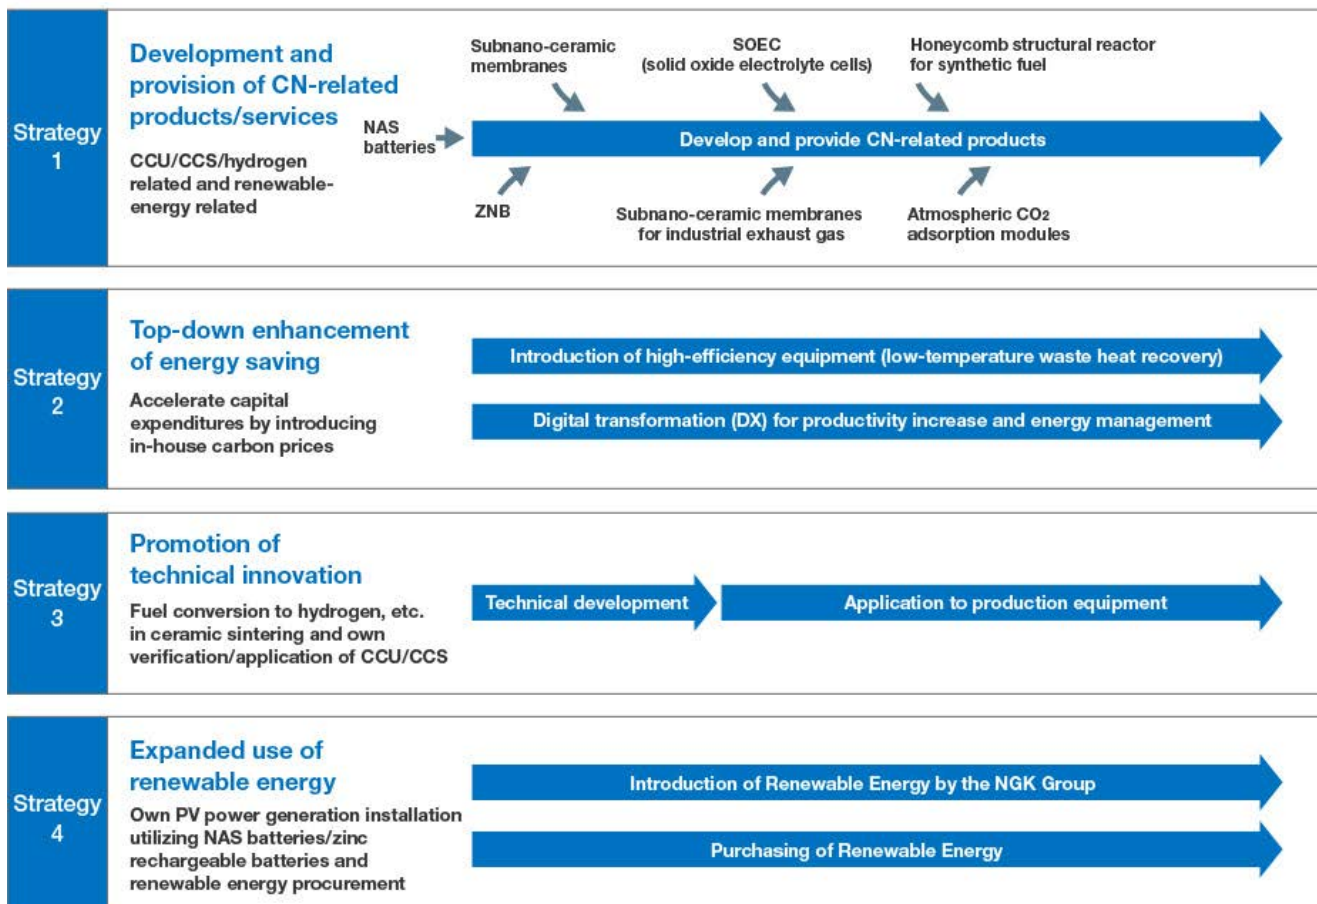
Strategy 1

Development and provision of CN-related products/services

CCU/CCS/hydrogen related and renewable-energy related

Subnano-ceramic membranes

SOEC (solid oxide electrolyte cells)

Honeycomb structural reactor for synthetic fuel

NAS batteries

Develop and provide CN-related products

ZNB

Subnano-ceramic membranes for industrial exhaust gas

Atmospheric $CO_2$ adsorption modules

Strategy 2

Top-down enhancement of energy saving

Accelerate capital expenditures by introducing in-house carbon prices

Introduction of high-efficiency equipment (low-temperature waste heat recovery)

Digital transformation (DX) for productivity increase and energy management

Strategy 3

Promotion of technical innovation

Fuel conversion to hydrogen, etc. in ceramic sintering and own verification/application of CCU/CCS

Technical development

Application to production equipment

Strategy 4

Expanded use of renewable energy

Own PV power generation installation utilizing NAS batteries/zinc rechargeable batteries and renewable energy procurement

Introduction of Renewable Energy by the NGK Group

Purchasing of Renewable Energy